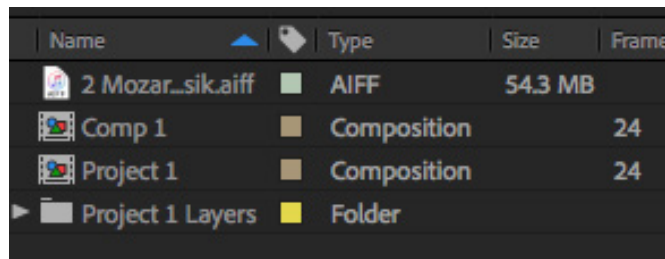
| Name | | Type | Size | Frame |
|---|---|---|---|---|
| 2 Mozar...sik.aiff | | AIFF | 54.3 MB | |
| Comp 1 | | Composition | | 24 |
| Project 1 | | Composition | | 24 |
| Project 1 Layers | | Folder | | |